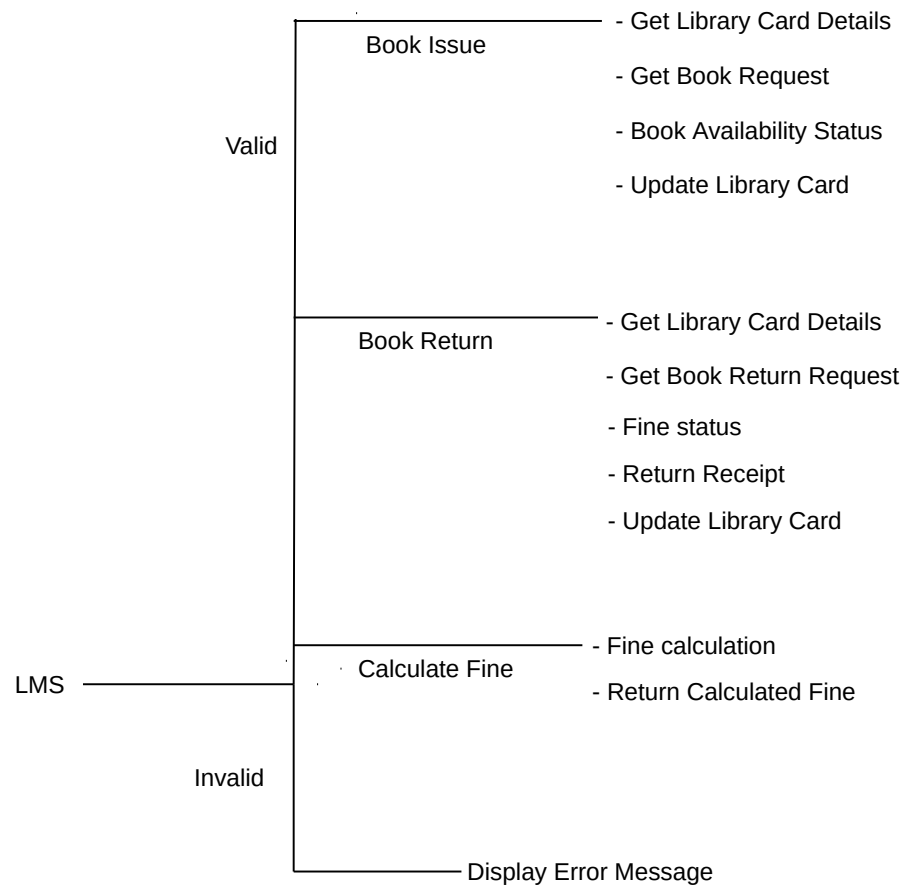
Valid

Book Issue

- Get Library Card Details

- Get Book Request

- Book Availability Status

- Update Library Card

Book Return

- Get Library Card Details

- Get Book Return Request

- Fine status

- Return Receipt

- Update Library Card

LMS

Calculate Fine

- Fine calculation

- Return Calculated Fine

Invalid

Display Error Message